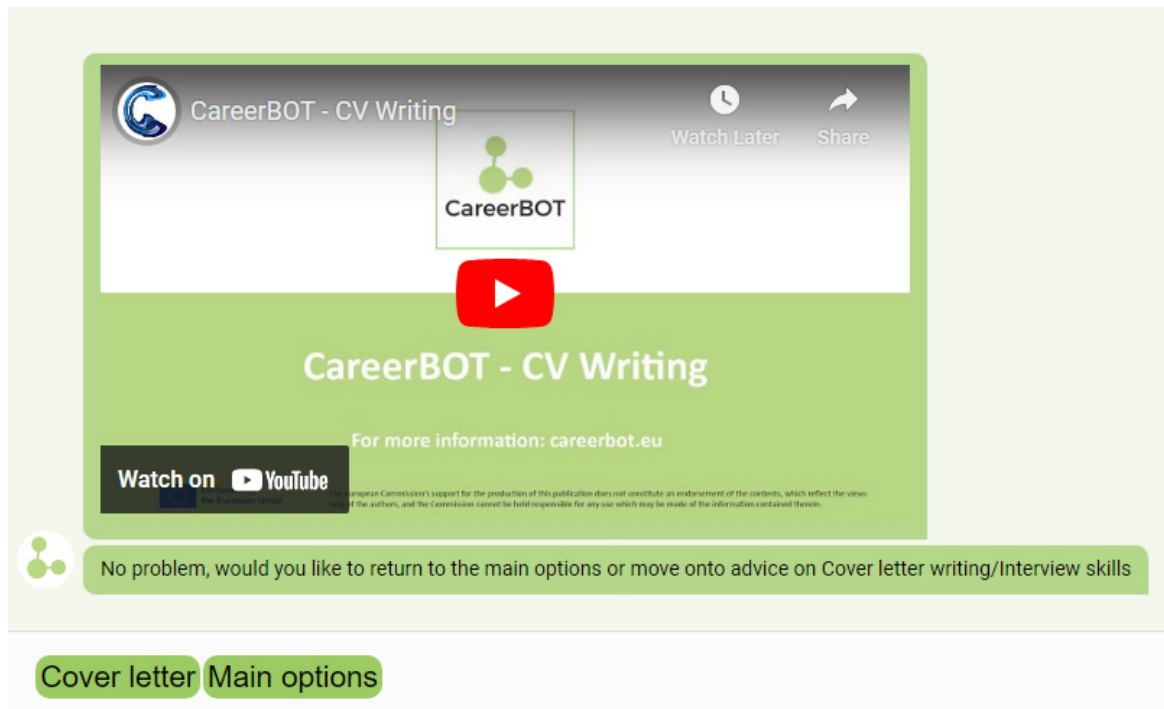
CareerBOT - CV Writing

Watch Later

Share

CareerBOT

CareerBOT - CV Writing

For more information: careerbot.eu

Watch on YouTube

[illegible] the European Union

The European Commission's support for the production of this publication does not constitute an endorsement of the contents, which reflect the views only of the authors, and the Commission cannot be held responsible for any use which may be made of the information contained therein.

No problem, would you like to return to the main options or move onto advice on Cover letter writing/Interview skills

Cover letter

Main options